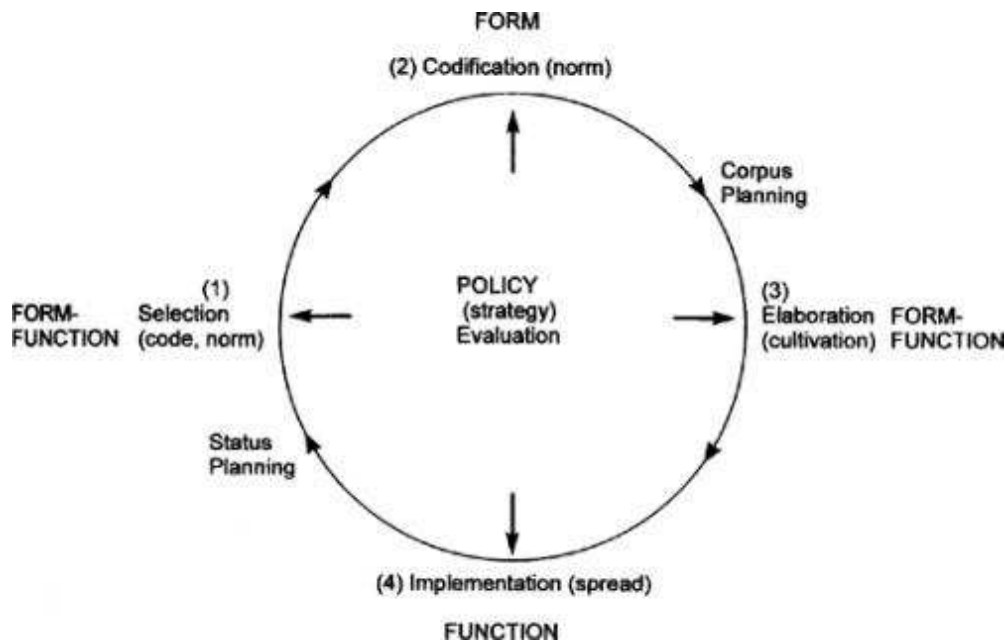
FORM

(2) Codification (norm)

Corpus Planning

FORM-FUNCTION

(1) Selection (code, norm)

POLICY (strategy) Evaluation

(3) Elaboration (cultivation)

FORM-FUNCTION

Status Planning

(4) Implementation (spread)

FUNCTION